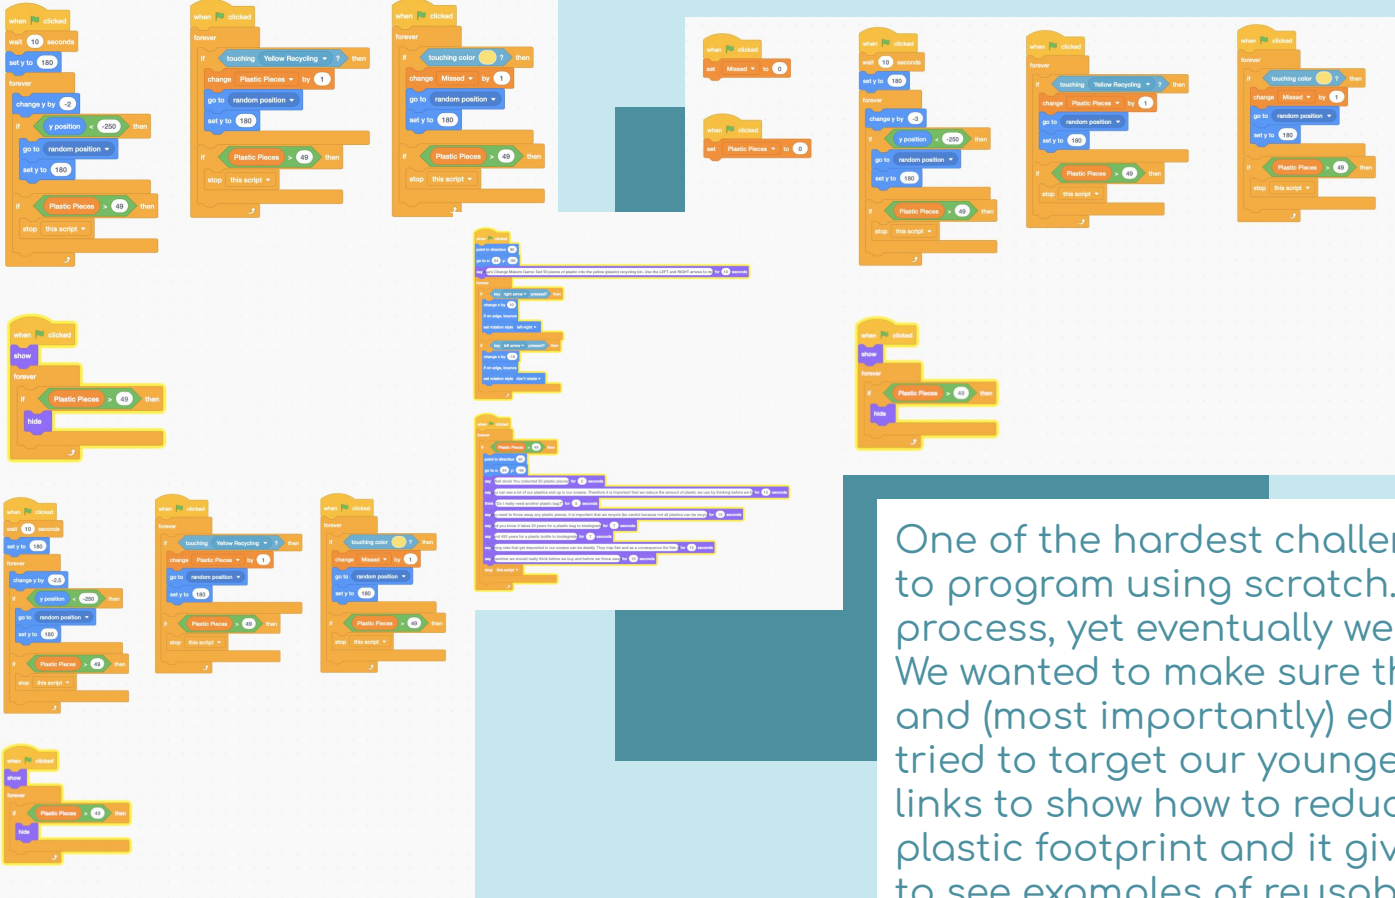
when clicked
wait 10 seconds
set y to 180
forever
change y by -2
if y position < -250 then
go to random position
set y to 180
if Plastic Pieces > 49 then
stop this script

when clicked
forever
if touching Yellow Recycling ? then
change Plastic Pieces by 1
go to random position
set y to 180
if Plastic Pieces > 49 then
stop this script

when clicked
forever
if touching color ? then
change Missed by 1
go to random position
set y to 180
if Plastic Pieces > 49 then
stop this script

when clicked
set Missed to 0

when clicked
set Plastic Pieces to 0

when clicked
wait 10 seconds
set y to 180
forever
change y by -3
if y position < -250 then
go to random position
set y to 180
if Plastic Pieces > 49 then
stop this script

when clicked
forever
if touching Yellow Recycling ? then
change Plastic Pieces by 1
go to random position
set y to 180
if Plastic Pieces > 49 then
stop this script

when clicked
forever
if touching color ? then
change Missed by 1
go to random position
set y to 180
if Plastic Pieces > 49 then
stop this script

when clicked
show
forever
if Plastic Pieces > 49 then
hide

when clicked
show
forever
if Plastic Pieces > 49 then
hide

when clicked
wait 10 seconds
set y to 180
forever
change y by -2.5
if y position < -250 then
go to random position
set y to 180
if Plastic Pieces > 49 then
stop this script

when clicked
forever
if touching Yellow Recycling ? then
change Plastic Pieces by 1
go to random position
set y to 180
if Plastic Pieces > 49 then
stop this script

when clicked
forever
if touching color ? then
change Missed by 1
go to random position
set y to 180
if Plastic Pieces > 49 then
stop this script

when clicked
show
forever
if Plastic Pieces > 49 then
hide

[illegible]

One of the hardest challe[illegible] to program using scratch. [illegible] process, yet eventually we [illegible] We wanted to make sure th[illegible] and (most importantly) ed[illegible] tried to target our younge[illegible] links to show how to reduc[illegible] plastic footprint and it giv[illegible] to see examples of reusab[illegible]